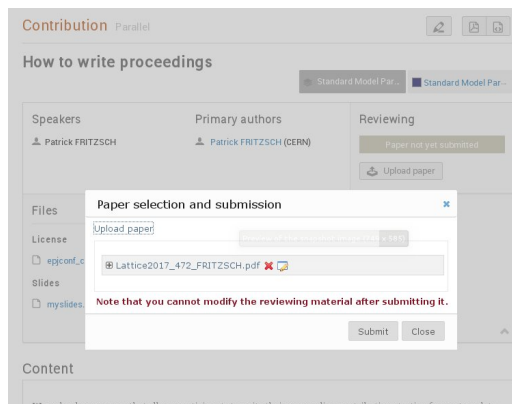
Contribution Parallel

How to write proceedings

Standard Model Par...

Standard Model Par...

Speakers

Patrick FRITZSCH

Primary authors

Patrick FRITZSCH (CERN)

Reviewing

Paper not yet submitted

Upload paper

Files

License

epjconf_c

Slides

myslides.

Paper selection and submission

×

Upload paper

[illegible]

Lattice2017_472_FRITZSCH.pdf

Note that you cannot modify the reviewing material after submitting it.

Submit

Close

Content

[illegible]